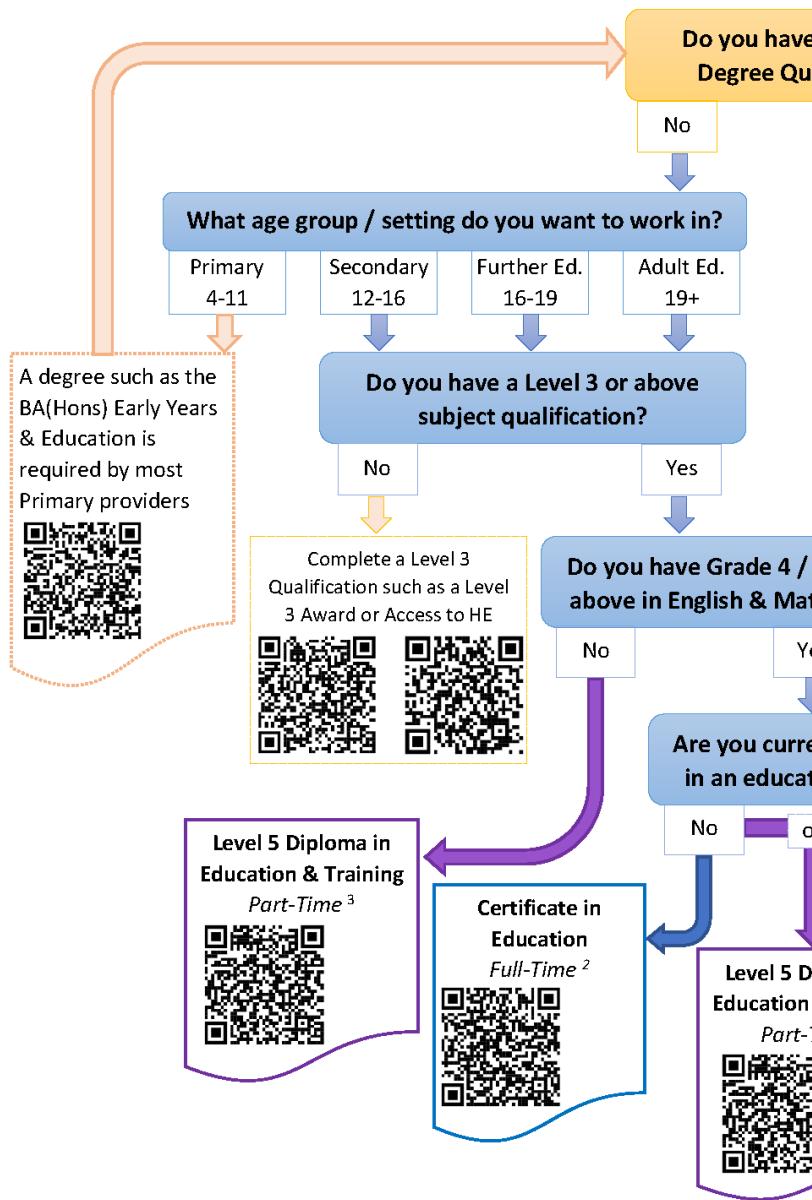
Do you have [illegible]
Degree Qu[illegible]

No

What age group / setting do you want to work in?

Primary
4-11

Secondary
12-16

Further Ed.
16-19

Adult Ed.
19+

A degree such as the BA(Hons) Early Years & Education is required by most Primary providers

Do you have a Level 3 or above subject qualification?

No

Yes

Complete a Level 3 Qualification such as a Level 3 Award or Access to HE

Do you have Grade 4 / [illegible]
above in English & Ma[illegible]

No

Ye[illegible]

Are you curre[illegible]
in an educa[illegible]

No

o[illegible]

Level 5 Diploma in Education & Training
*Part-Time* $^3$

Certificate in Education
*Full-Time* $^2$

Level 5 D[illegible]
Education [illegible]
*Part-*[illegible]